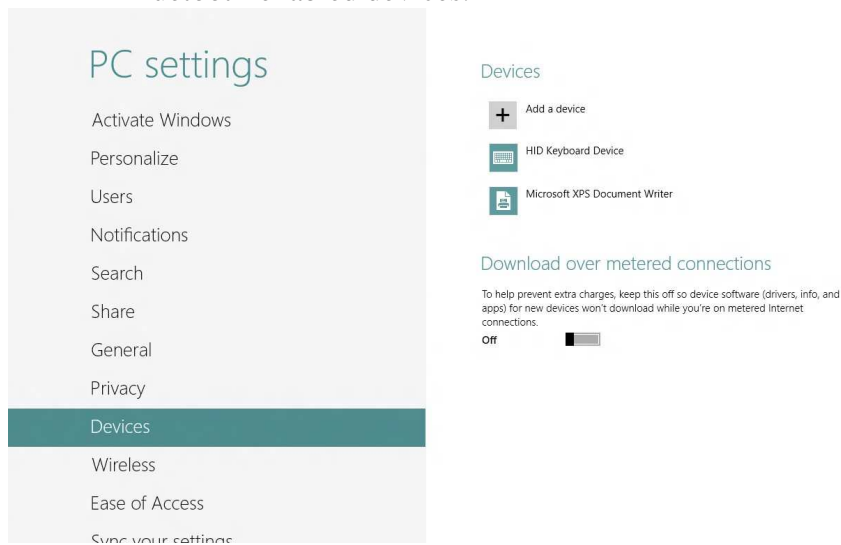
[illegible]

PC settings

Activate Windows

Personalize

Users

Notifications

Search

Share

General

Privacy

Devices

Wireless

Ease of Access

Sync your settings

Devices

Add a device

HID Keyboard Device

Microsoft XPS Document Writer

Download over metered connections

To help prevent extra charges, keep this off so device software (drivers, info, and apps) for new devices won't download while you're on metered Internet connections.

Off